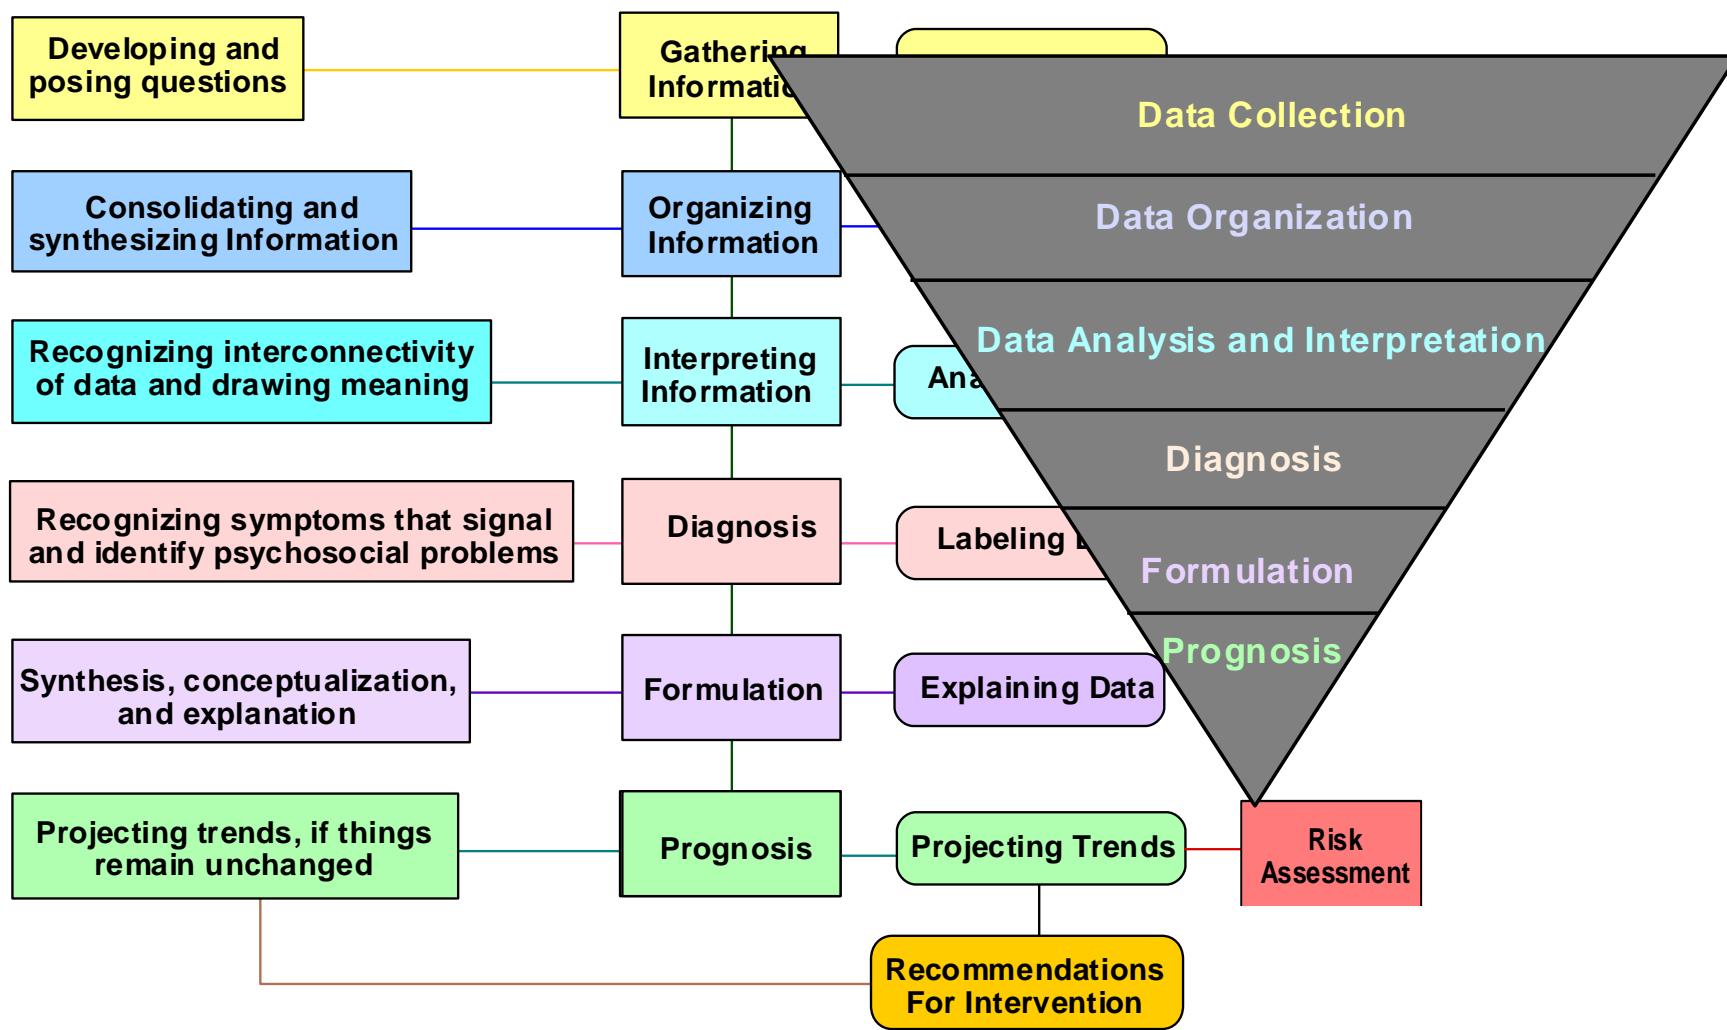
Developing and posing questions

Gathering Informatio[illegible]

Data Collection

Consolidating and synthesizing Information

Organizing Information

Data Organization

Recognizing interconnectivity of data and drawing meaning

Interpreting Information

Ana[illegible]

Data Analysis and Interpretation

Diagnosis

Recognizing symptoms that signal and identify psychosocial problems

Diagnosis

Labeling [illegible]

Formulation

Synthesis, conceptualization, and explanation

Formulation

Explaining Data

Prognosis

Projecting trends, if things remain unchanged

Prognosis

Projecting Trends

Risk Assessment

Recommendations For Intervention